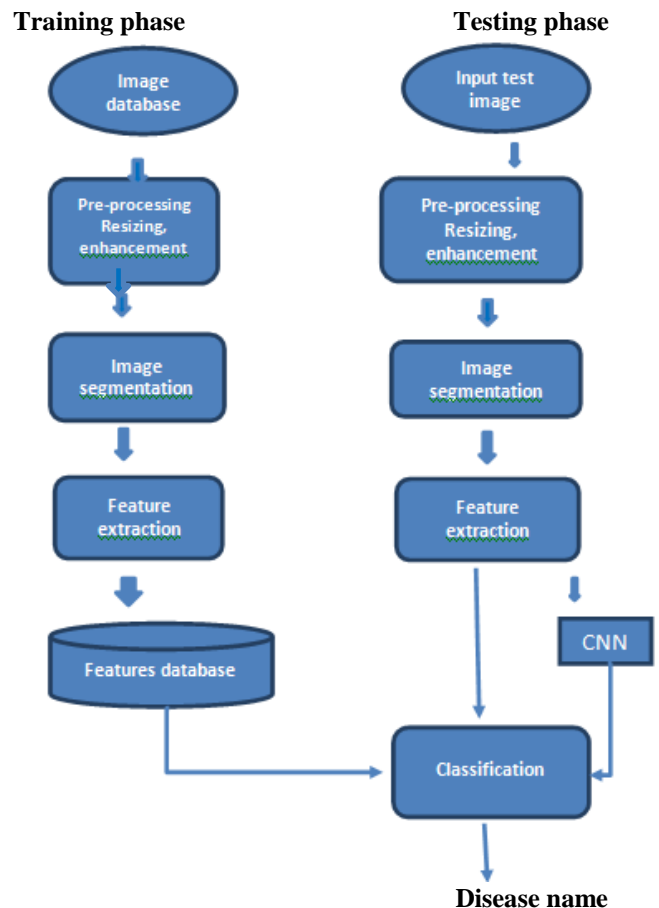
Training phase

Testing phase

Image database

Pre-processing Resizing, enhancement

Image segmentation

Feature extraction

Features database

Input test image

Pre-processing Resizing, enhancement

Image segmentation

Feature extraction

CNN

Classification

Disease name